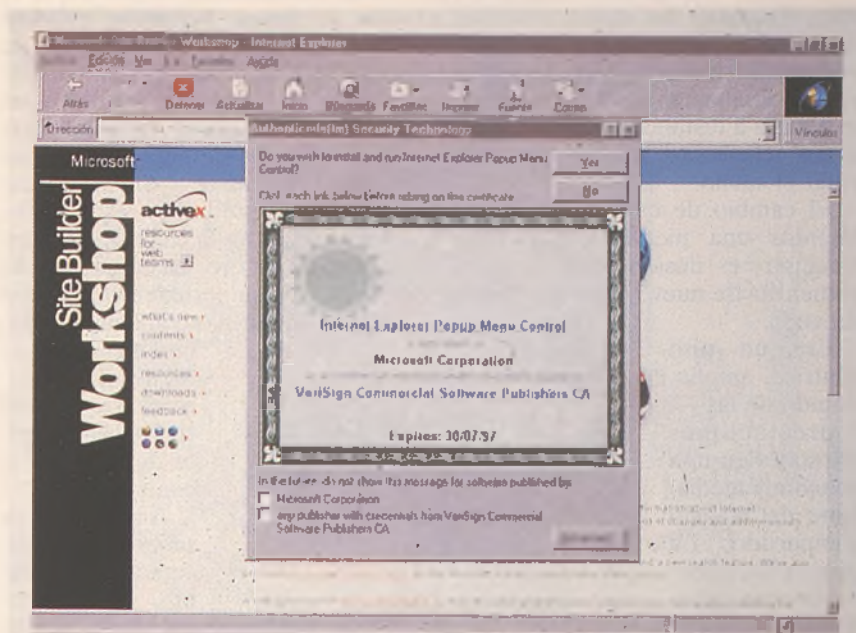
Microsoft Site Builder Workshop - Internet Explorer
Edición Ver Ir Favoritos Ayuda
Atrás Detener Actualizar Inicio Búsqueda Favoritos Imprimir Fuente Correo
Dirección
Vínculos

Authenticode(tm) Security Technology
Do you wish to install and run Internet Explorer Popup Menu Control?
Yes
No
Click each link below before relying on the certificate

Internet Explorer Popup Menu Control
Microsoft Corporation
VeriSign Commercial Software Publishers CA
Expires: 30/07/97

In the future, do not show this message for software published by:
Microsoft Corporation
any publisher with credentials from VeriSign Commercial Software Publishers CA
Advanced

Microsoft
Site Builder Workshop
activex
resources for web teams
what's new
contents
index
resources
downloads
feedback